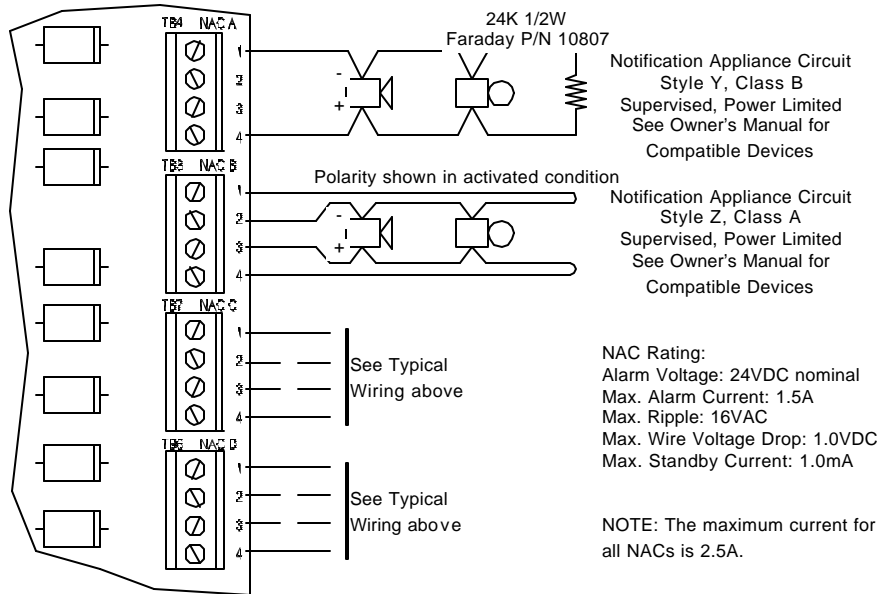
TB4 NAC A
1
2
3
4

24K 1/2W
Faraday P/N 10807

-
+

Notification Appliance Circuit
Style Y, Class B
Supervised, Power Limited
See Owner's Manual for
Compatible Devices

TB3 NAC B
1
2
3
4

Polarity shown in activated condition

-
+

Notification Appliance Circuit
Style Z, Class A
Supervised, Power Limited
See Owner's Manual for
Compatible Devices

TB7 NAC C
1
2
3
4

See Typical
Wiring above

NAC Rating:
Alarm Voltage: 24VDC nominal
Max. Alarm Current: 1.5A
Max. Ripple: 16VAC
Max. Wire Voltage Drop: 1.0VDC
Max. Standby Current: 1.0mA

TB6 NAC D
1
2
3
4

See Typical
Wiring above

NOTE: The maximum current for all NACs is 2.5A.